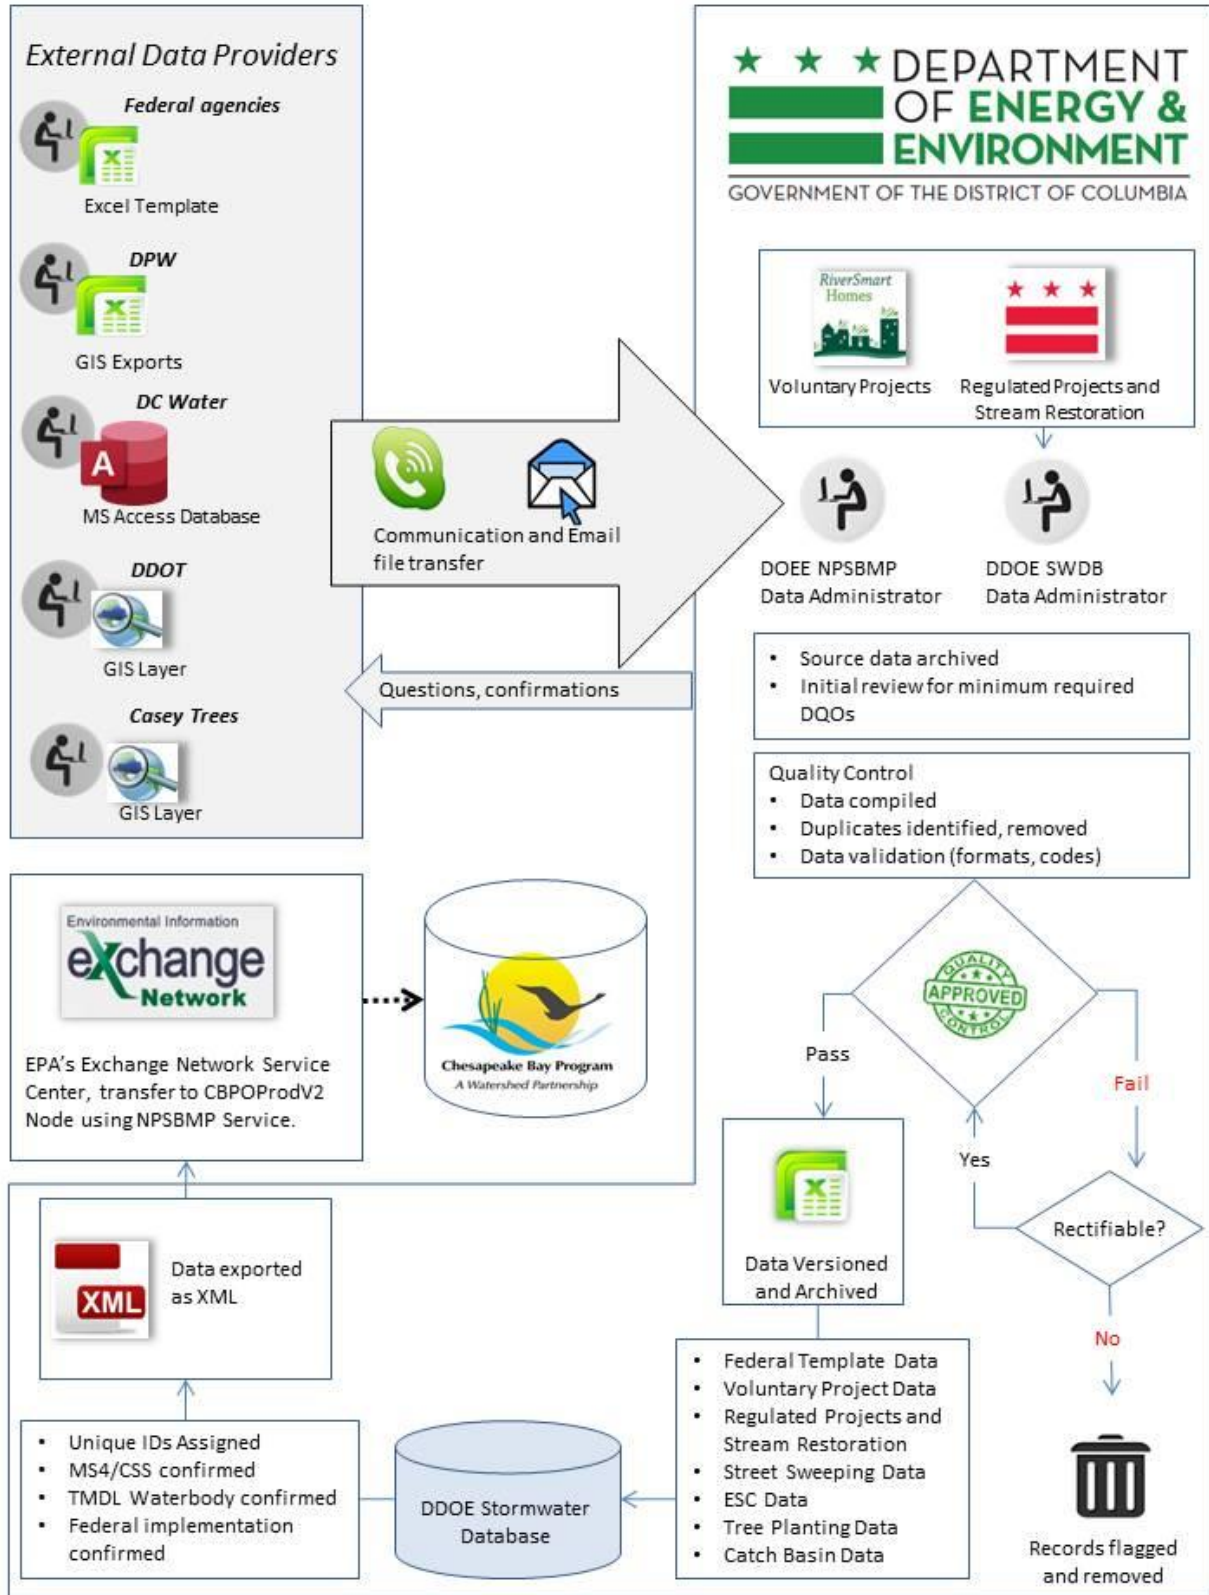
External Data Providers

Federal agencies

Excel Template

DPW

GIS Exports

DC Water

MS Access Database

DDOT

GIS Layer

Casey Trees

GIS Layer

DEPARTMENT OF ENERGY & ENVIRONMENT

GOVERNMENT OF THE DISTRICT OF COLUMBIA

RiverSmart Homes

Voluntary Projects

Regulated Projects and Stream Restoration

Communication and Email file transfer

DOEE NPSBMP Data Administrator

DDOE SWDB Data Administrator

Questions, confirmations

- Source data archived
- Initial review for minimum required DQOs

Quality Control
- Data compiled
- Duplicates identified, removed
- Data validation (formats, codes)

Environmental Information exchange Network

EPA's Exchange Network Service Center, transfer to CBPOProdV2 Node using NPSBMP Service.

Chesapeake Bay Program
A Watershed Partnership

QUALITY APPROVED CONTROL

Pass

Fail

Yes

Rectifiable?

No

Data Versioned and Archived

Data exported as XML

- Federal Template Data
- Voluntary Project Data
- Regulated Projects and Stream Restoration
- Street Sweeping Data
- ESC Data
- Tree Planting Data
- Catch Basin Data

- Unique IDs Assigned
- MS4/CSS confirmed
- TMDL Waterbody confirmed
- Federal implementation confirmed

DDOE Stormwater Database

Records flagged and removed